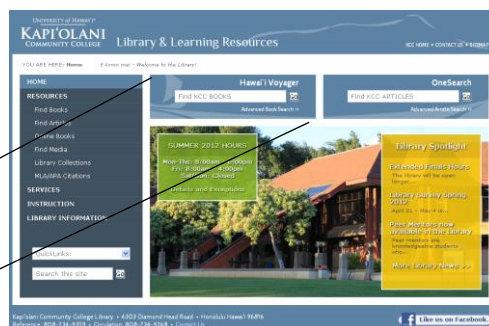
UNIVERSITY of HAWAI'I
KAPI'OLANI COMMUNITY COLLEGE Library & Learning Resources

KCC HOME » CONTACT US » SEARCH

YOU ARE HERE: Home E komo mai ~ Welcome to the Library!

HOME
RESOURCES
Find Books
Find Articles
Online Books
Find Media
Library Collections
MLA/APA Citations
SERVICES
INSTRUCTION
LIBRARY INFORMATION

QuickLinks:
Search this site

Hawai'i Voyager
Find KCC BOOKS
Advanced Book Search »

OneSearch
Find KCC ARTICLES
Advanced Article Search »

SUMMER 2012 HOURS
Mon-Thu: 8:00am - 6:00pm
Fri: 8:00am - 4:00pm
Sat-Sun: Closed
Details and Exceptions

Library Spotlight
Extended Finals Hours
The library will be open longer...
Library Survey Spring 2012
April 26 ~ May 4 is...
Peer Mentors now Available in the Library
Peer mentors are knowledgeable students who...
More Library News »

Kapi'olani Community College Library • 4303 Diamond Head Road • Honolulu Hawaii 96816
Reference: 808-734-9359 • Circulation: 808-734-9268 • Contact Us

Like us on Facebook.